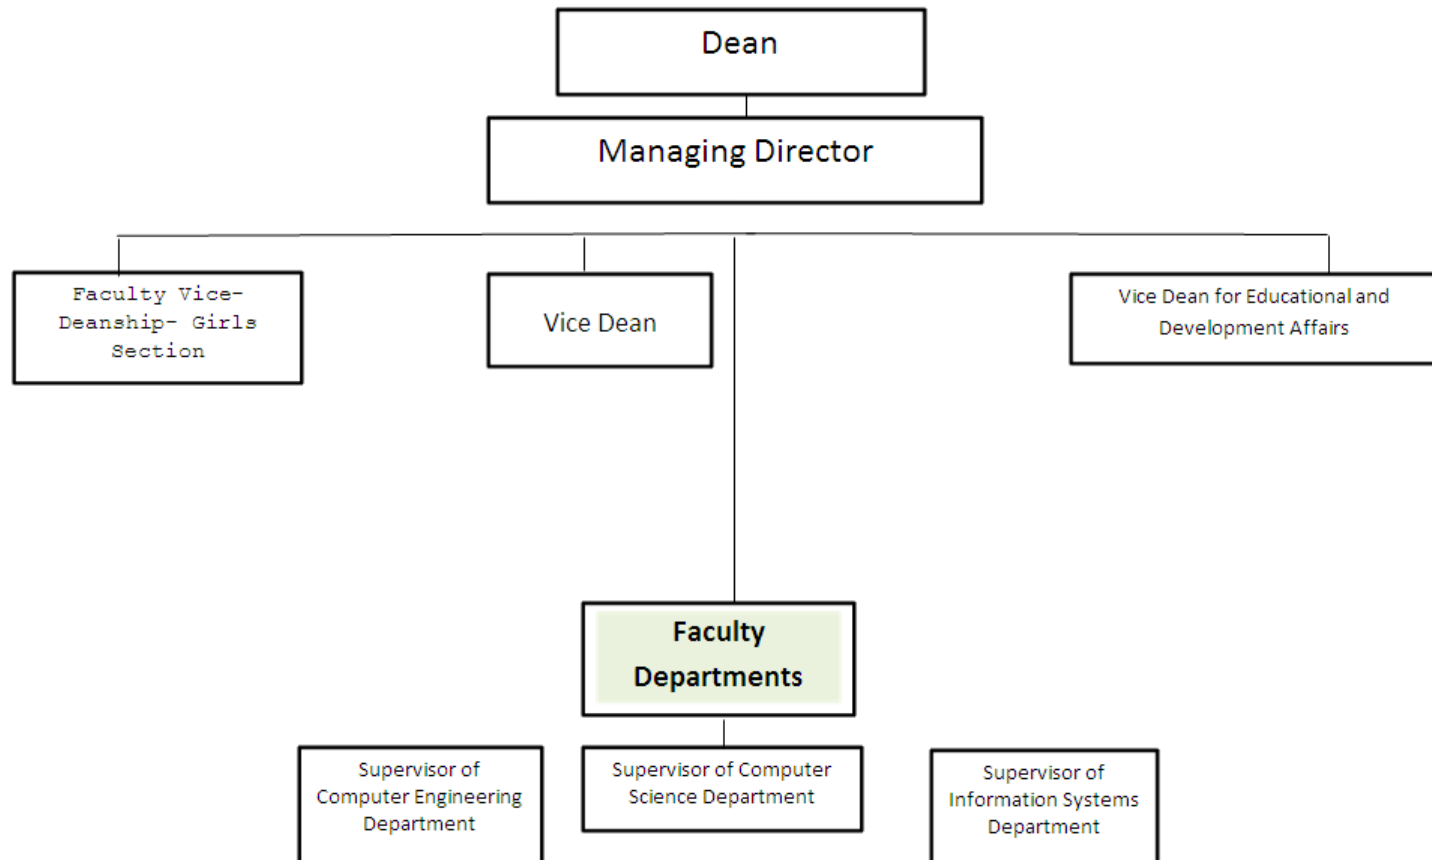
Dean

Managing Director

Faculty Vice-Deanship- Girls Section

Vice Dean

Vice Dean for Educational and Development Affairs

Faculty Departments

Supervisor of Computer Engineering Department

Supervisor of Computer Science Department

Supervisor of Information Systems Department